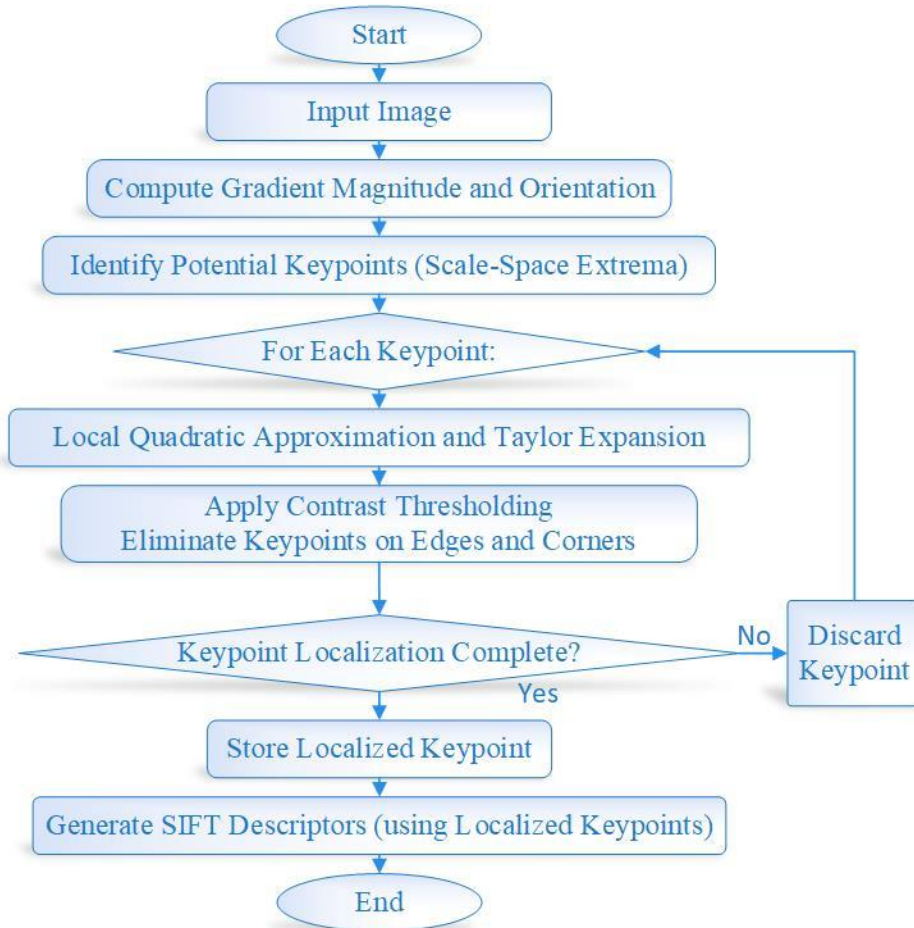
Start

Input Image

Compute Gradient Magnitude and Orientation

Identify Potential Keypoints (Scale-Space Extrema)

For Each Keypoint:

Local Quadratic Approximation and Taylor Expansion

Apply Contrast Thresholding
Eliminate Keypoints on Edges and Corners

Keypoint Localization Complete?

No

Discard Keypoint

Yes

Store Localized Keypoint

Generate SIFT Descriptors (using Localized Keypoints)

End